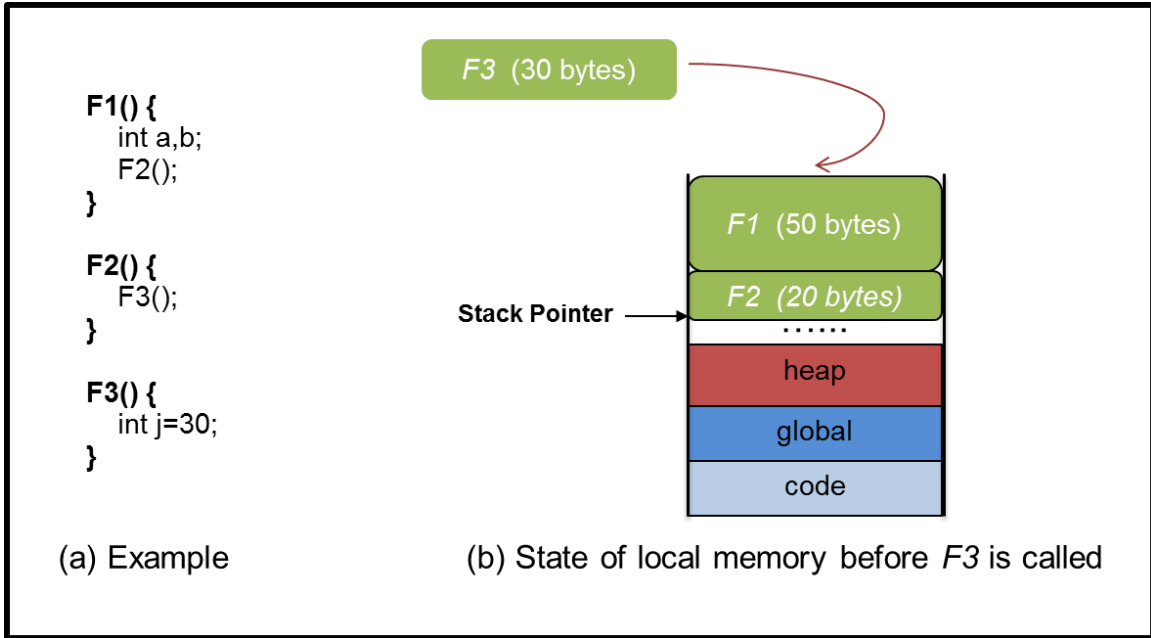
F1() {
int a,b;
F2();
}

F2() {
F3();
}

F3() {
int j=30;
}

F3 (30 bytes)

F1 (50 bytes)

F2 (20 bytes)

Stack Pointer

......

heap

global

code

(a) Example

(b) State of local memory before F3 is called